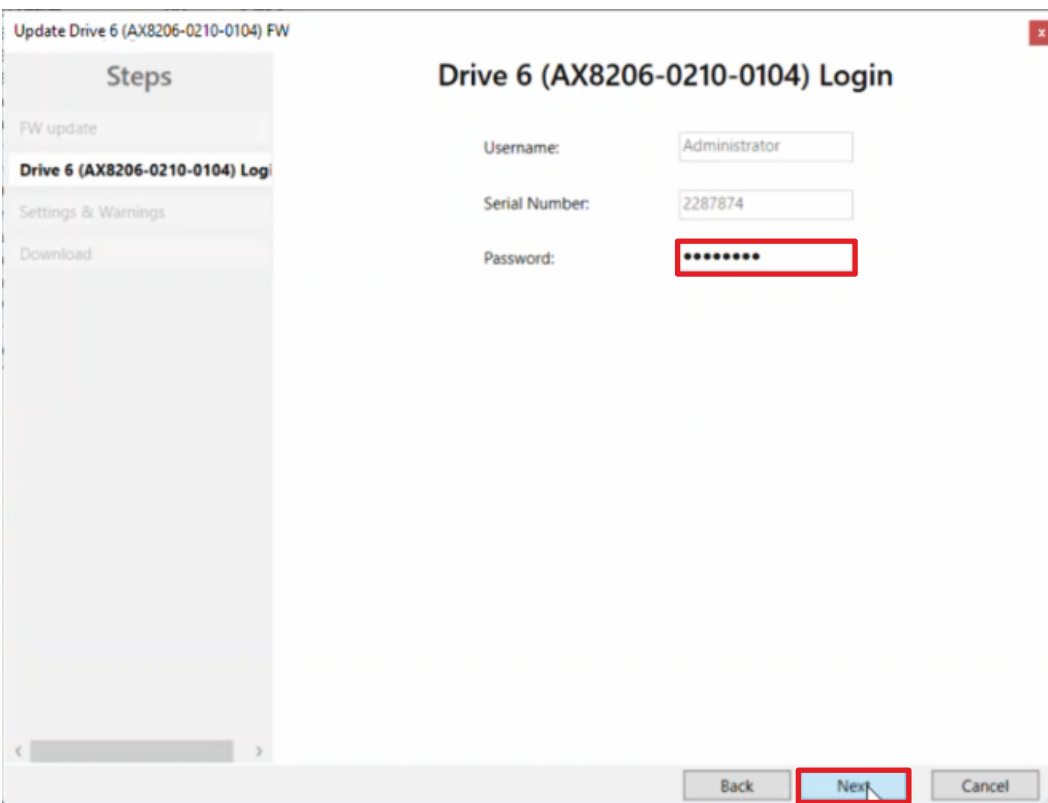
Update Drive 6 (AX8206-0210-0104) FW

x

Steps

FW update

Drive 6 (AX8206-0210-0104) Logi

Settings & Warnings

Download

Drive 6 (AX8206-0210-0104) Login

Username: Administrator

Serial Number: 2287874

Password: •••••••••

Back

Next

Cancel